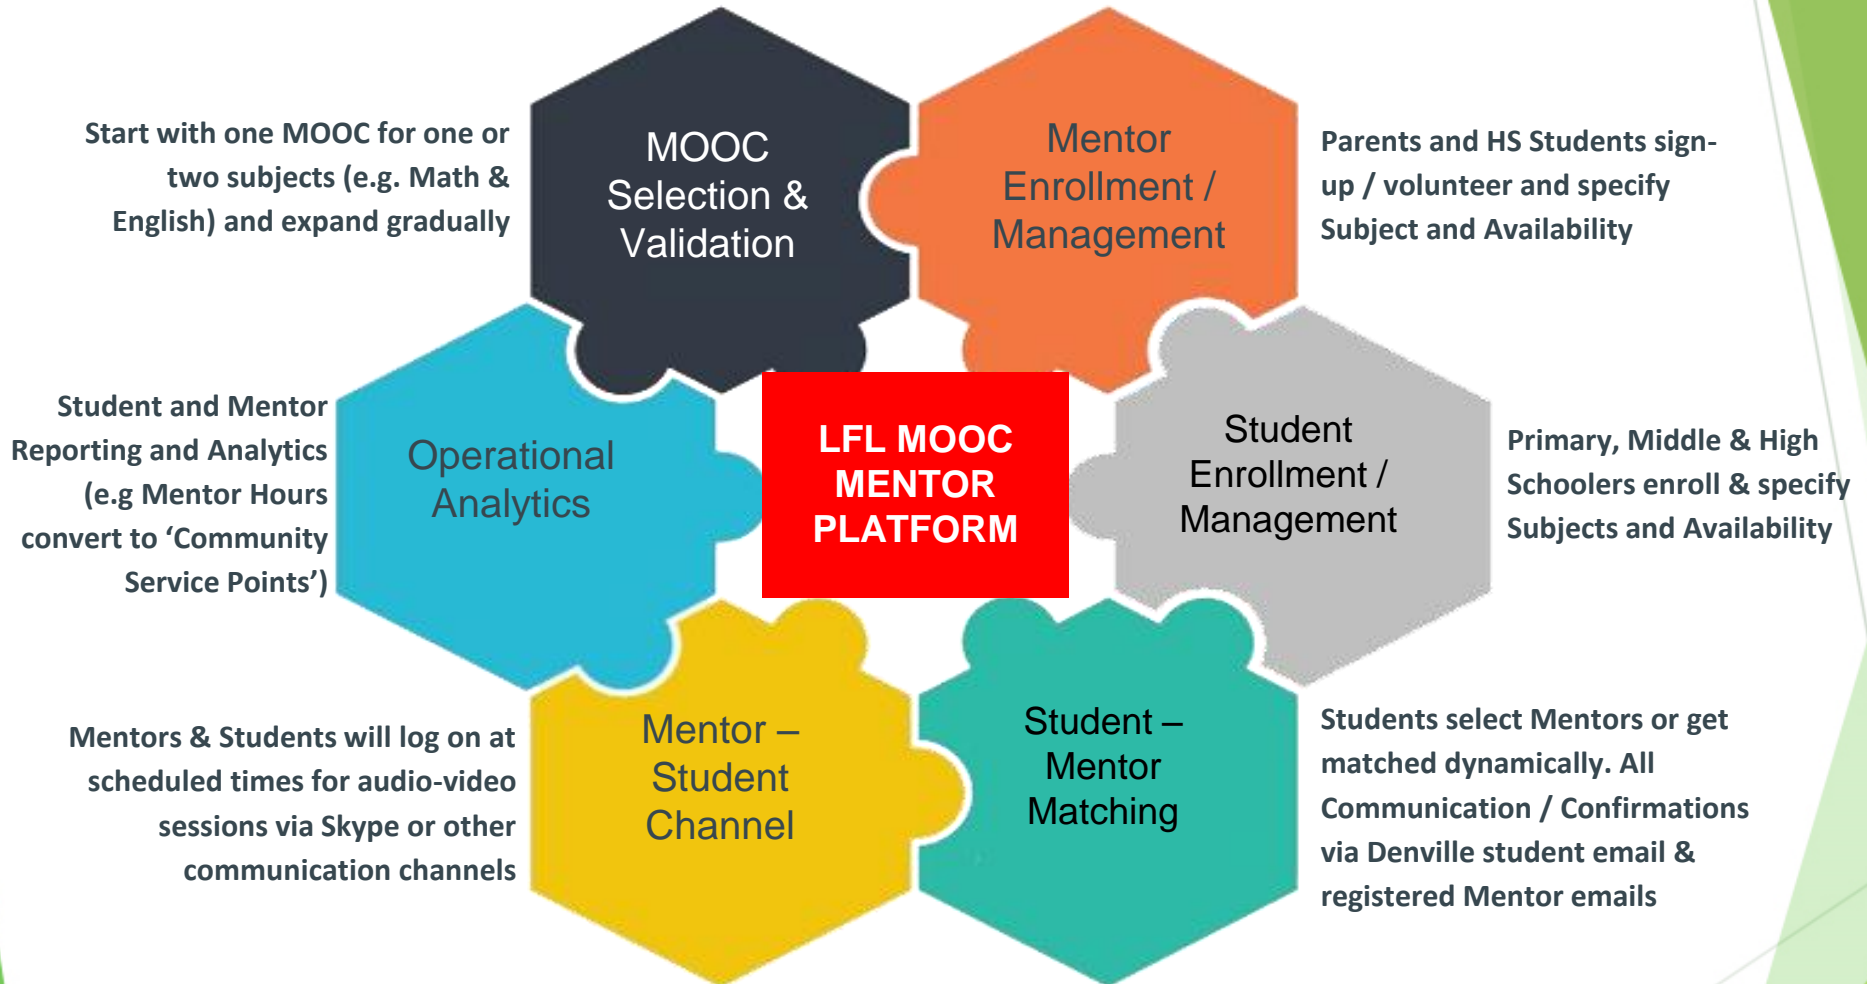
Start with one MOOC for one or two subjects (e.g. Math & English) and expand gradually

MOOC Selection & Validation

Mentor Enrollment / Management

Parents and HS Students sign-up / volunteer and specify Subject and Availability

Student and Mentor Reporting and Analytics (e.g Mentor Hours convert to 'Community Service Points')

Operational Analytics

LFL MOOC MENTOR PLATFORM

Student Enrollment / Management

Primary, Middle & High Schoolers enroll & specify Subjects and Availability

Mentors & Students will log on at scheduled times for audio-video sessions via Skype or other communication channels

Mentor – Student Channel

Student – Mentor Matching

Students select Mentors or get matched dynamically. All Communication / Confirmations via Denville student email & registered Mentor emails